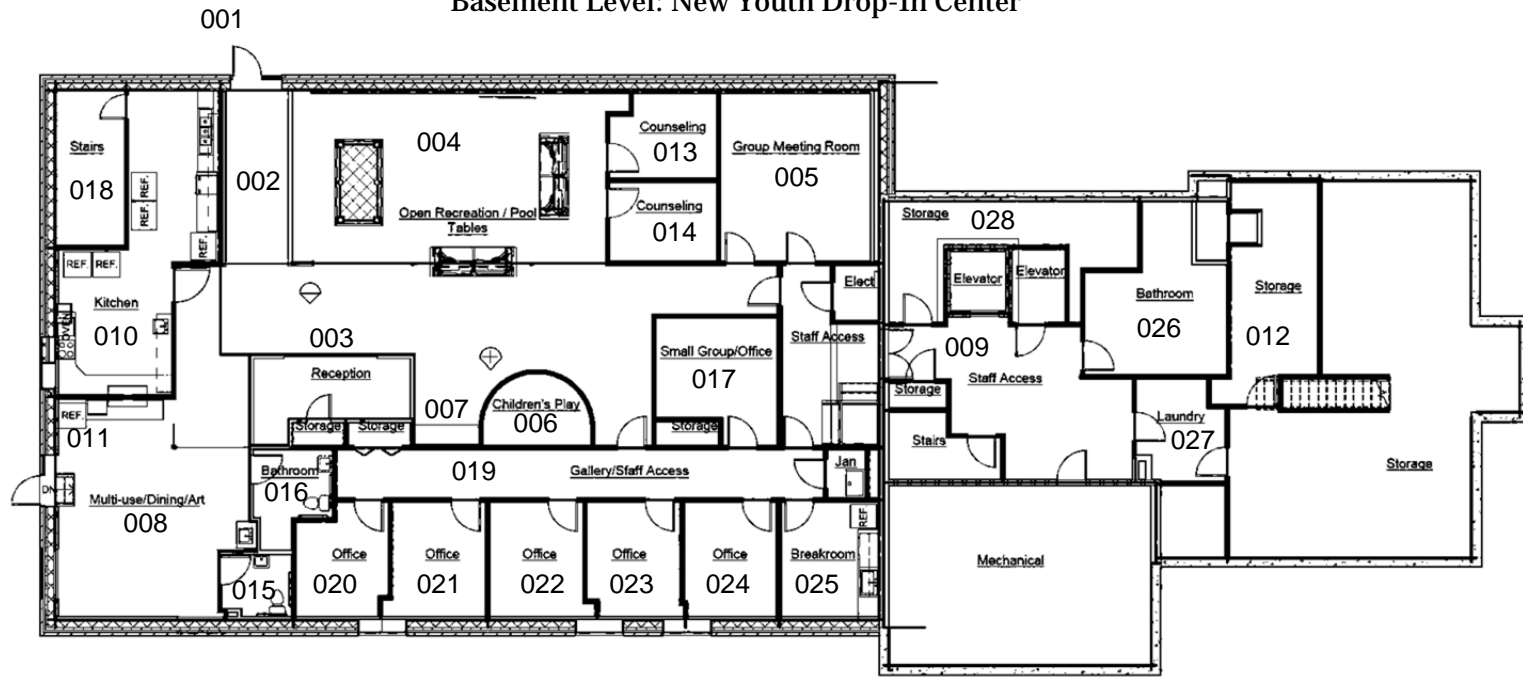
Basement Level: New Youth Drop-In Center

001

Stairs
018
REF. REF.
REF.
REF. REF.
Kitchen
010
OVEN
REF.
011
DN
Multi-use/Dining/Art
008
015

002
004
Open Recreation / Pool Tables
003
Reception
Storage Storage
007
Children's Play
006
Bathroom
016
019
Gallery/Staff Access
Office
020
Office
021
Office
022
Office
023
Office
024

Counseling
013
Counseling
014
Group Meeting Room
005
Elect
Staff Access
Small Group/Office
017
Storage
Jan
REF
Breakroom
025

Storage
028
Elevator
Elevator
009
Storage
Staff Access
Stairs
Mechanical
Bathroom
026
Laundry
027
Storage
012
Storage